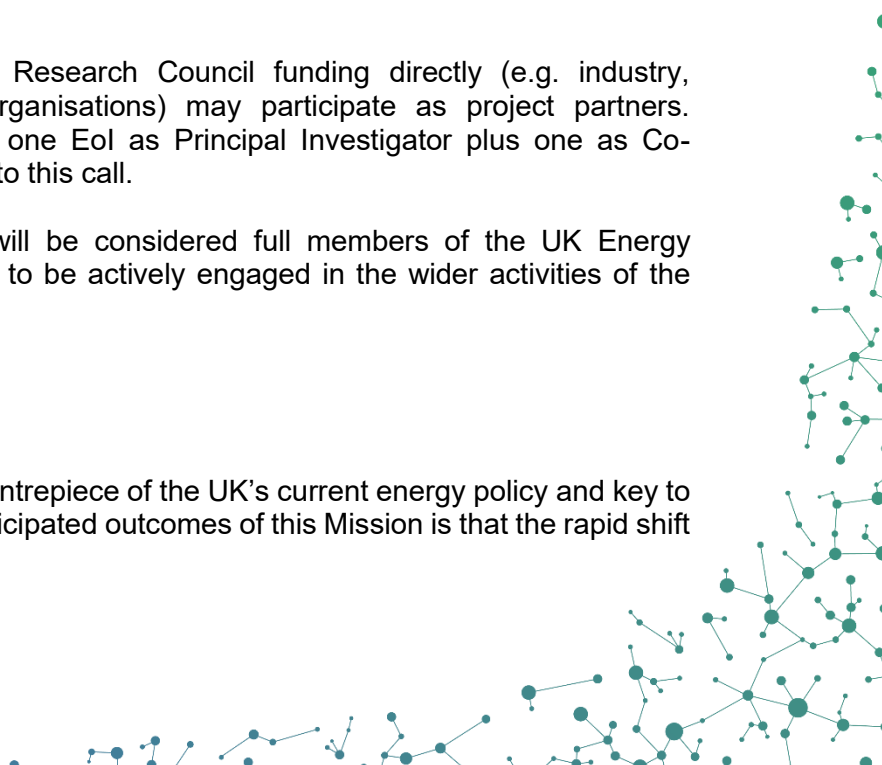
Research Council funding directly (e.g. industry, rganisations) may participate as project partners. one EoI as Principal Investigator plus one as Co-to this call.

will be considered full members of the UK Energy to be actively engaged in the wider activities of the

ntrepiece of the UK's current energy policy and key to icipated outcomes of this Mission is that the rapid shift